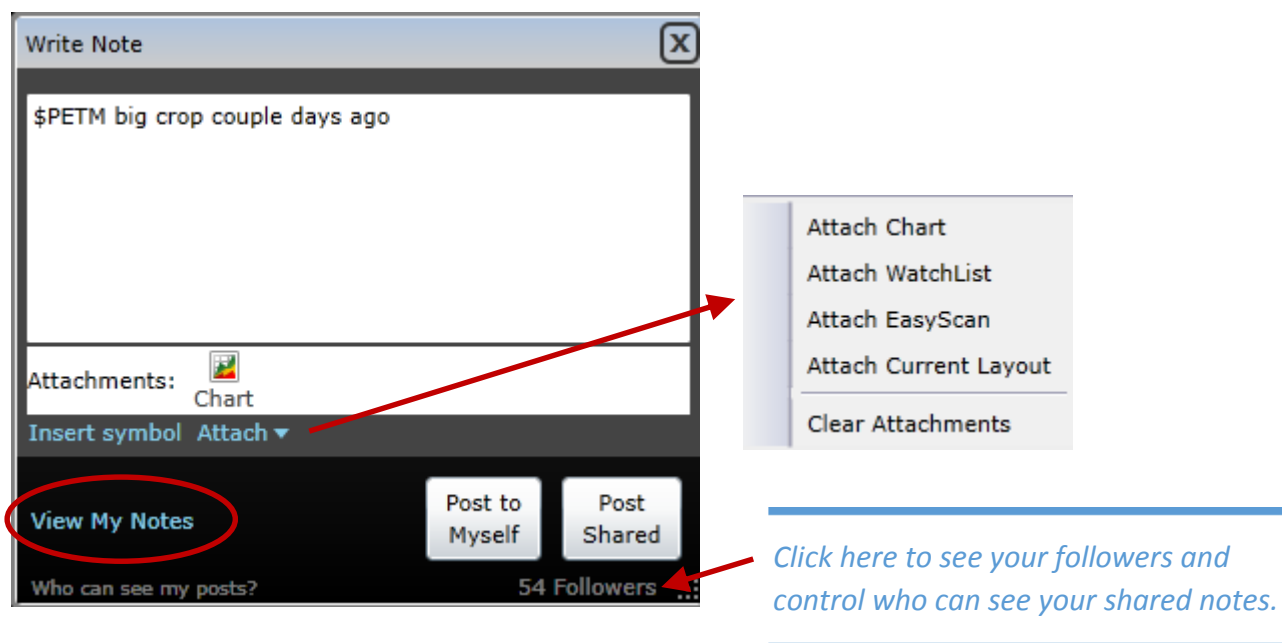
Write Note

$PETM big crop couple days ago

Attachments: Chart

Insert symbol Attach ▾

View My Notes

Post to Myself

Post Shared

Who can see my posts?

54 Followers

Attach Chart
Attach WatchList
Attach EasyScan
Attach Current Layout
Clear Attachments

Click here to see your followers and control who can see your shared notes.